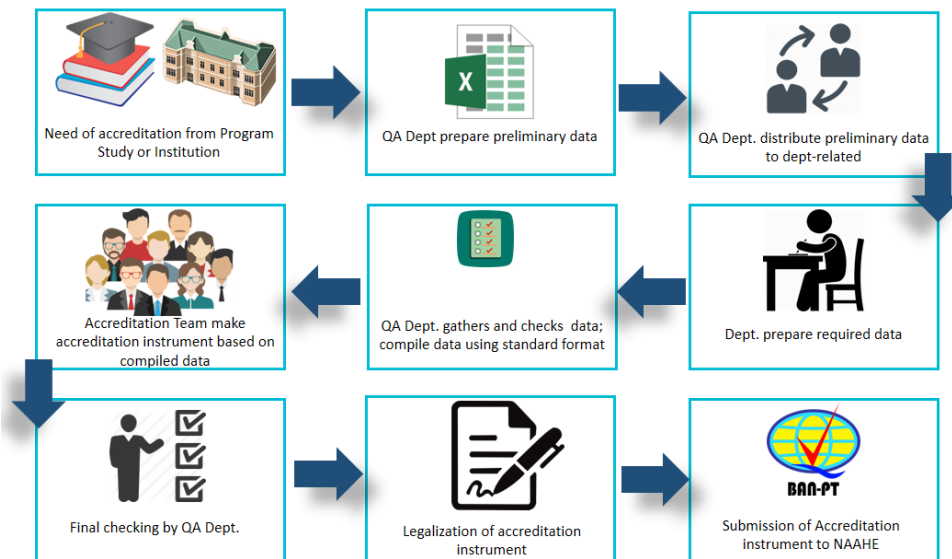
Need of accreditation from Program Study or Institution

QA Dept prepare preliminary data

QA Dept. distribute preliminary data to dept-related

Dept. prepare required data

QA Dept. gathers and checks data; compile data using standard format

Accreditation Team make accreditation instrument based on compiled data

Final checking by QA Dept.

Legalization of accreditation instrument

BAN-PT

Submission of Accreditation instrument to NAAHE